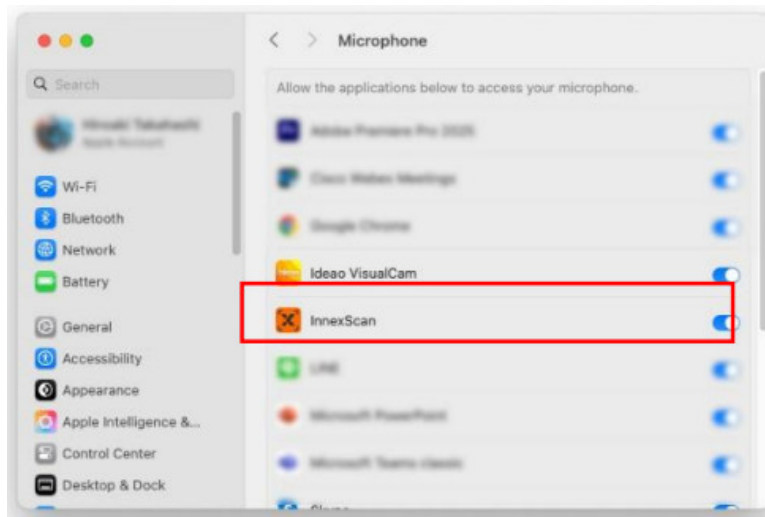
Microphone

Search

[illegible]

Wi-Fi
Bluetooth
Network
Battery
General
Accessibility
Appearance
Apple Intelligence &...
Control Center
Desktop & Dock

Allow the applications below to access your microphone.

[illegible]
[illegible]
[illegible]
Ideao VisualCam
InnexScan
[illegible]
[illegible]
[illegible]
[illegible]